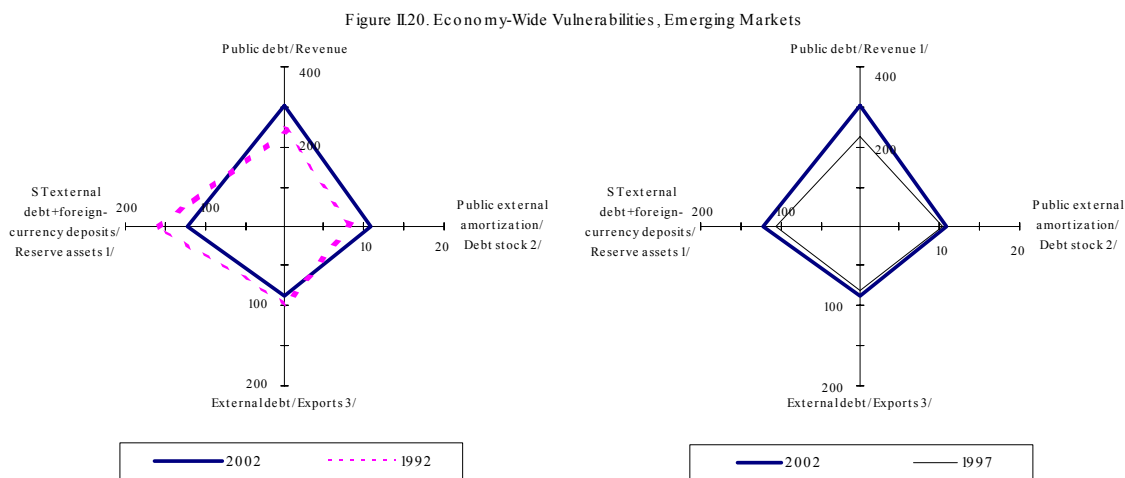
Figure II.20. Economy-Wide Vulnerabilities, Emerging Markets

Public debt/Revenue

400

200

ST external debt+foreign-currency deposits/ Reserve assets 1/

200

100

10

20

Public external amortization/ Debt stock 2/

100

200

External debt/Exports 3/

2002

1992

Public debt/Revenue 1/

400

200

ST external debt+foreign-currency deposits/ Reserve assets 1/

200

100

10

20

Public external amortization/ Debt stock 2/

100

200

External debt/Exports 3/

2002

1997